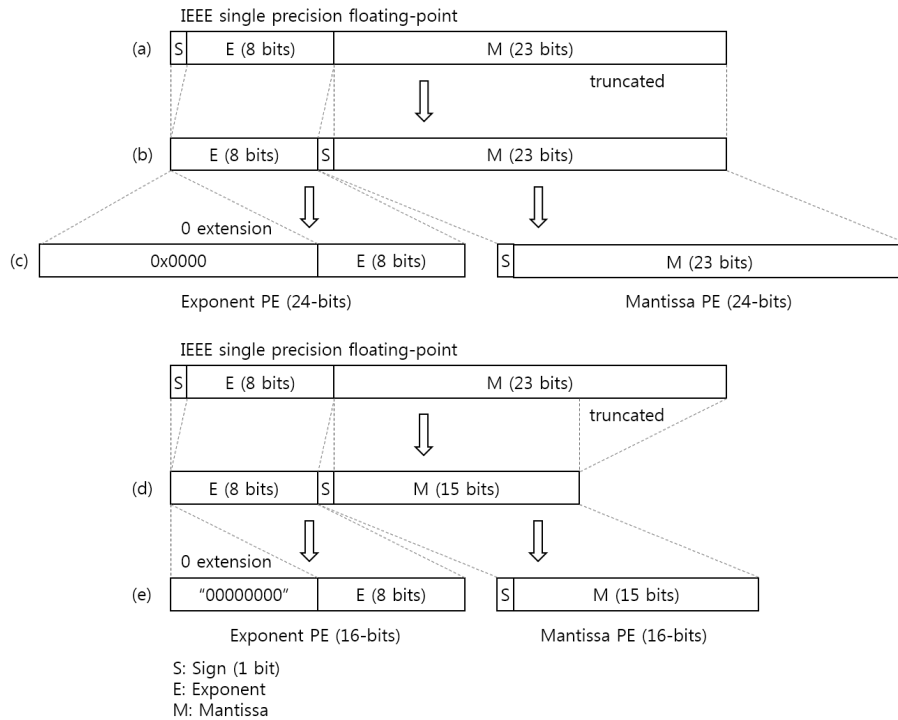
IEEE single precision floating-point

(a) S E (8 bits) M (23 bits)

truncated

(b) E (8 bits) S M (23 bits)

0 extension

(c) 0x0000 E (8 bits) S M (23 bits)

Exponent PE (24-bits) Mantissa PE (24-bits)

IEEE single precision floating-point

S E (8 bits) M (23 bits)

truncated

(d) E (8 bits) S M (15 bits)

0 extension

(e) "00000000" E (8 bits) S M (15 bits)

Exponent PE (16-bits) Mantissa PE (16-bits)

S: Sign (1 bit)
E: Exponent
M: Mantissa